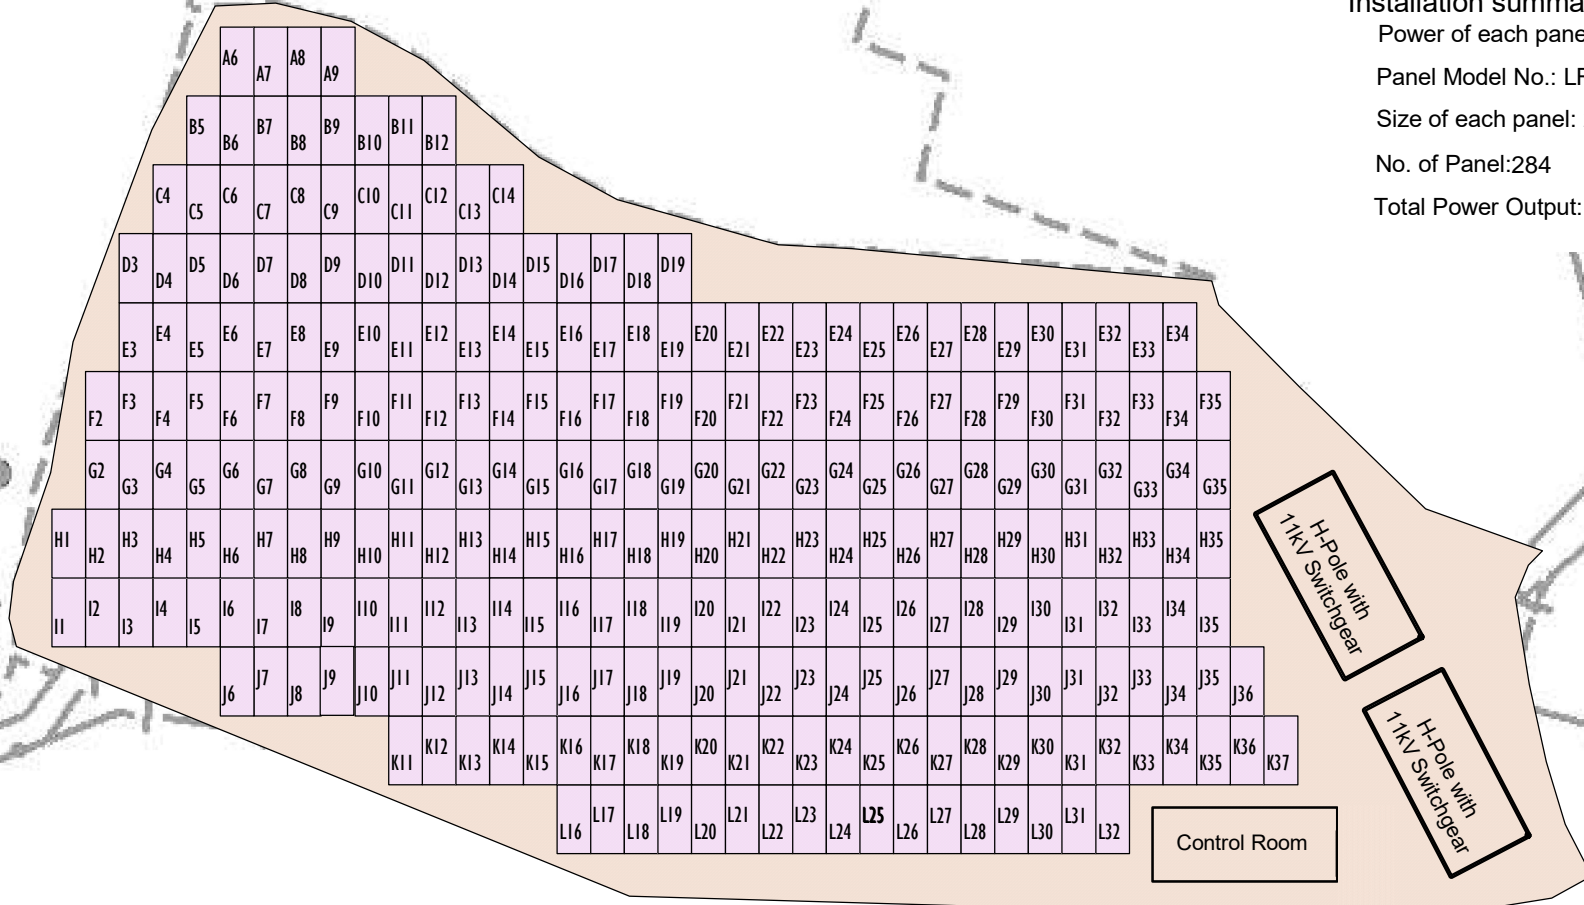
Installation summa
Power of each pane
Panel Model No.: LF
Size of each panel:
No. of Panel:284
Total Power Output:

A6 A7 A8 A9
B5 B6 B7 B8 B9 B10 B11 B12
C4 C5 C6 C7 C8 C9 C10 C11 C12 C13 C14
D3 D4 D5 D6 D7 D8 D9 D10 D11 D12 D13 D14 D15 D16 D17 D18 D19
E3 E4 E5 E6 E7 E8 E9 E10 E11 E12 E13 E14 E15 E16 E17 E18 E19 E20 E21 E22 E23 E24 E25 E26 E27 E28 E29 E30 E31 E32 E33 E34
F2 F3 F4 F5 F6 F7 F8 F9 F10 F11 F12 F13 F14 F15 F16 F17 F18 F19 F20 F21 F22 F23 F24 F25 F26 F27 F28 F29 F30 F31 F32 F33 F34 F35
G2 G3 G4 G5 G6 G7 G8 G9 G10 G11 G12 G13 G14 G15 G16 G17 G18 G19 G20 G21 G22 G23 G24 G25 G26 G27 G28 G29 G30 G31 G32 G33 G34 G35
H1 H2 H3 H4 H5 H6 H7 H8 H9 H10 H11 H12 H13 H14 H15 H16 H17 H18 H19 H20 H21 H22 H23 H24 H25 H26 H27 H28 H29 H30 H31 H32 H33 H34 H35
I1 I2 I3 I4 I5 I6 I7 I8 I9 I10 I11 I12 I13 I14 I15 I16 I17 I18 I19 I20 I21 I22 I23 I24 I25 I26 I27 I28 I29 I30 I31 I32 I33 I34 I35
J6 J7 J8 J9 J10 J11 J12 J13 J14 J15 J16 J17 J18 J19 J20 J21 J22 J23 J24 J25 J26 J27 J28 J29 J30 J31 J32 J33 J34 J35 J36
K11 K12 K13 K14 K15 K16 K17 K18 K19 K20 K21 K22 K23 K24 K25 K26 K27 K28 K29 K30 K31 K32 K33 K34 K35 K36 K37
L16 L17 L18 L19 L20 L21 L22 L23 L24 L25 L26 L27 L28 L29 L30 L31 L32

H-Pole with 11kV Switchgear

H-Pole with 11kV Switchgear

Control Room